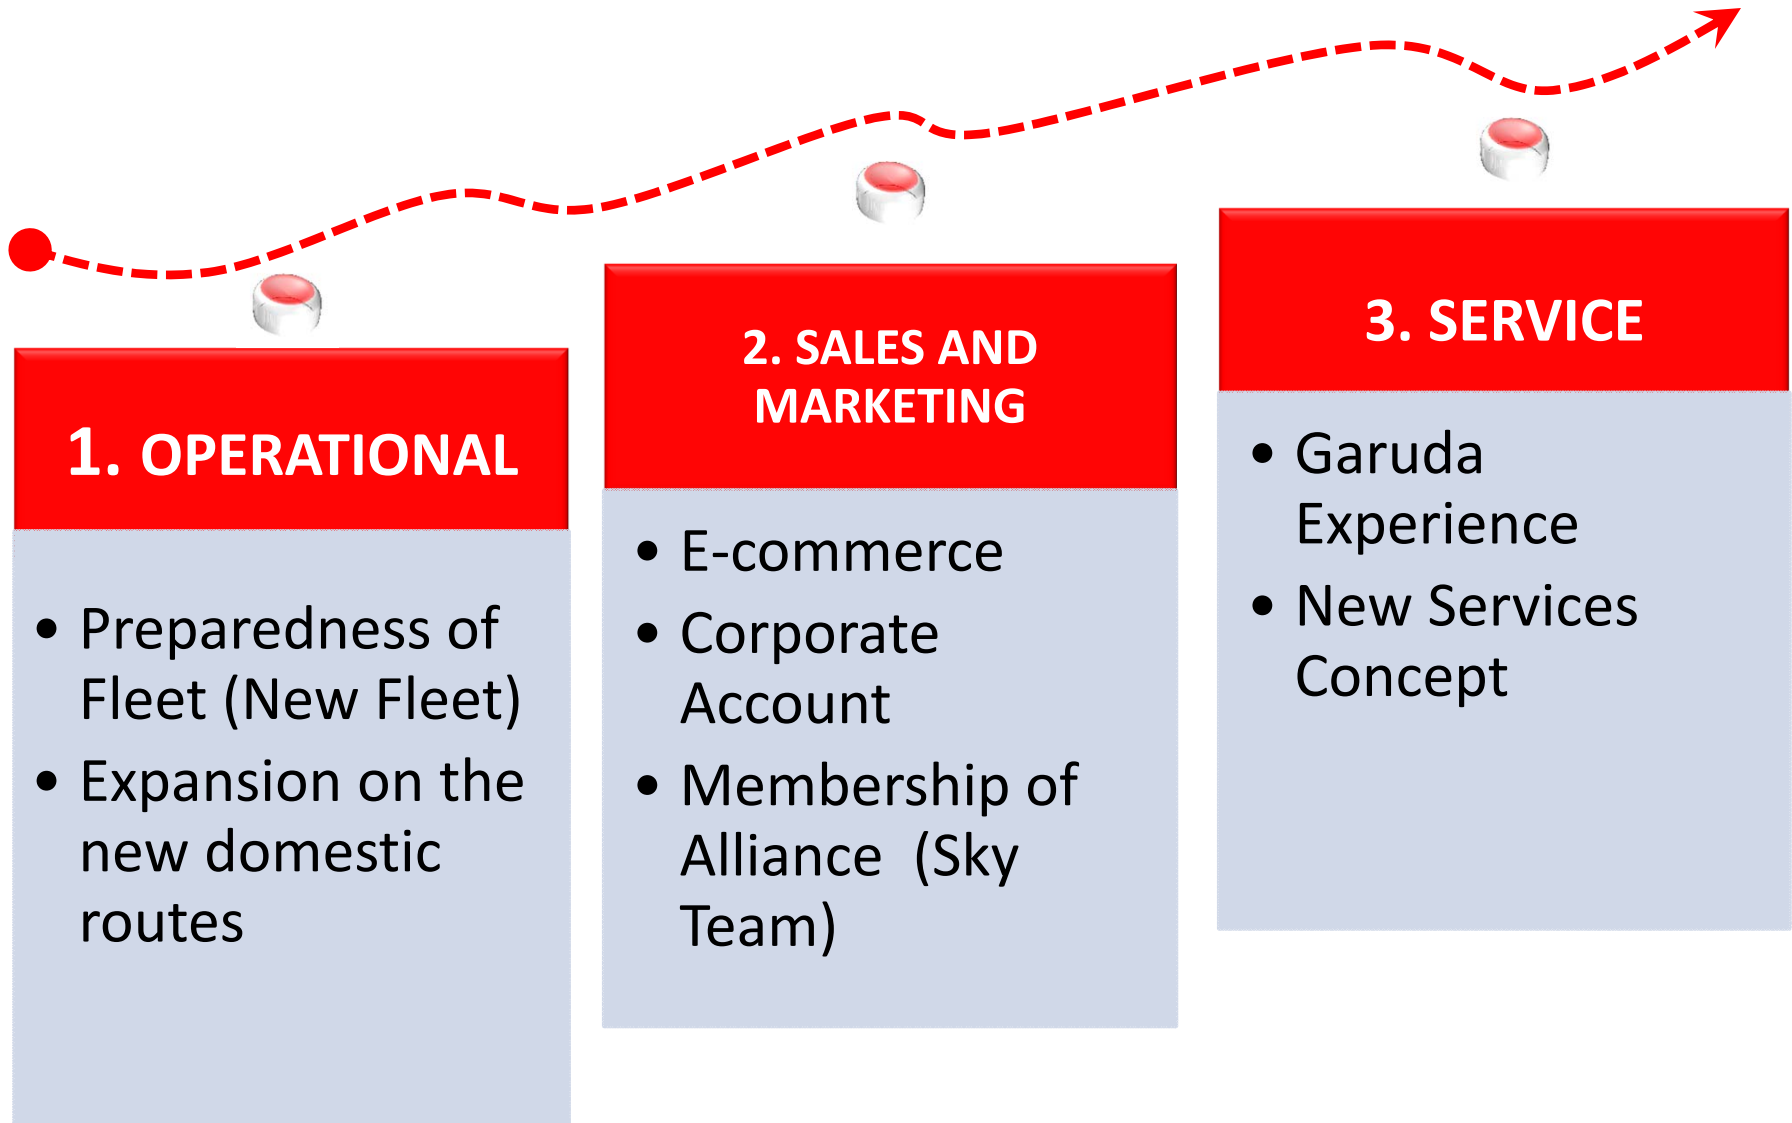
1. OPERATIONAL

- Preparedness of Fleet (New Fleet)
- Expansion on the new domestic routes

2. SALES AND MARKETING

- E-commerce
- Corporate Account
- Membership of Alliance (Sky Team)

3. SERVICE

- Garuda Experience
- New Services Concept